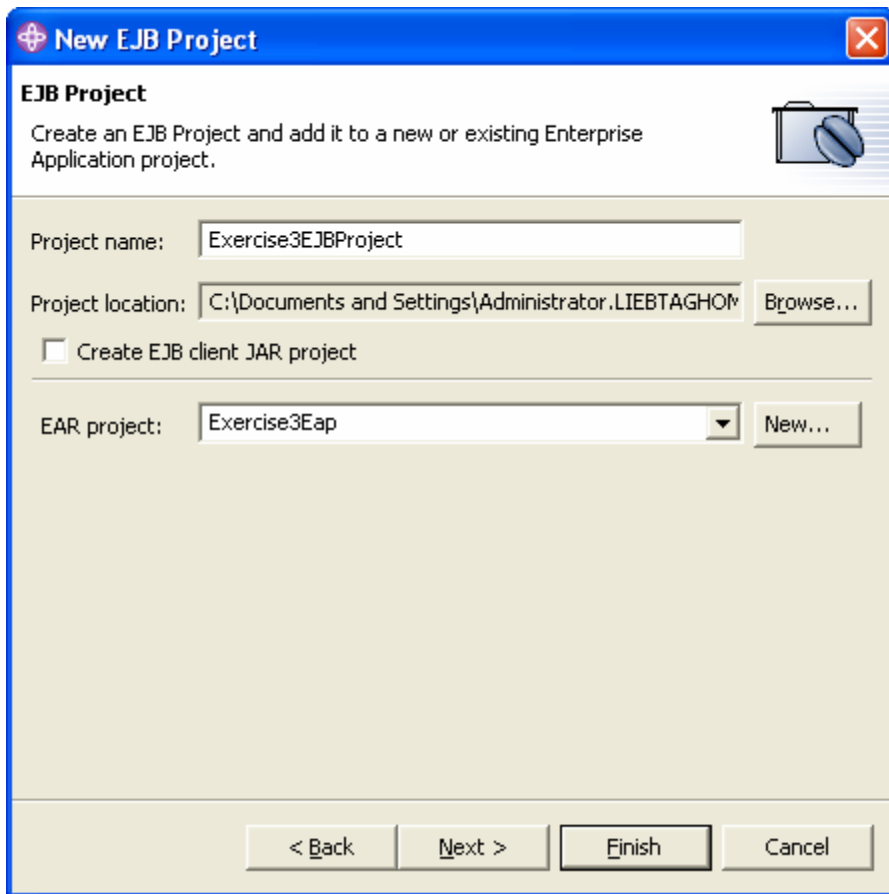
New EJB Project

EJB Project

Create an EJB Project and add it to a new or existing Enterprise Application project.

Project name: Exercise3EJBProject

Project location: C:\Documents and Settings\Administrator.LIEBTAGHOM Browse...

Create EJB client JAR project

EAR project: Exercise3Eap New...

< Back Next > Finish Cancel